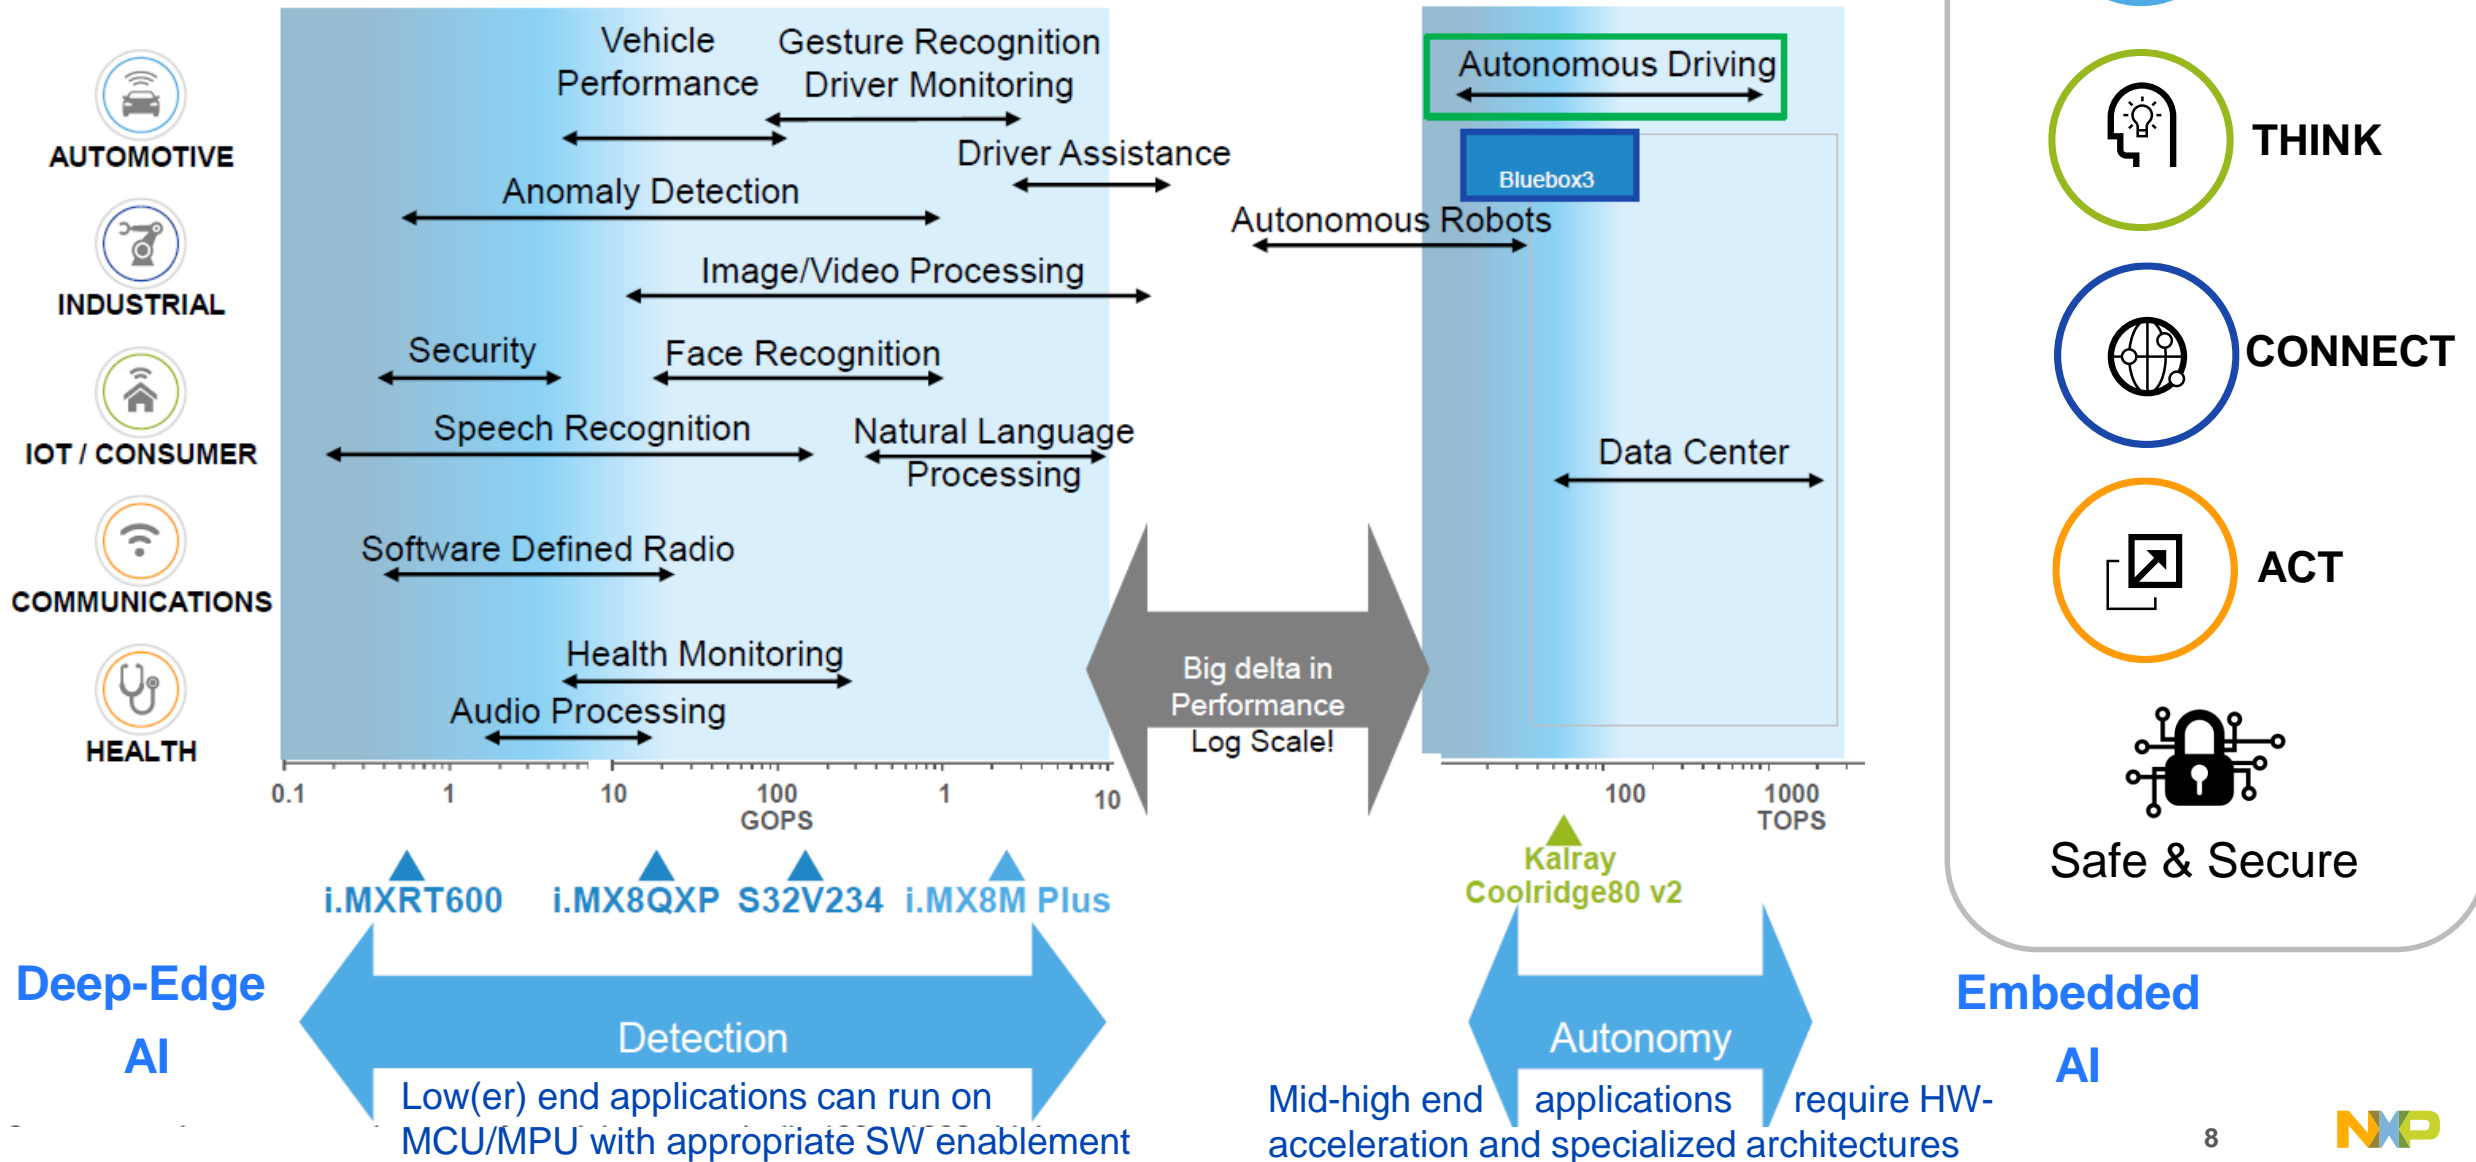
AUTOMOTIVE

INDUSTRIAL

IOT / CONSUMER

COMMUNICATIONS

HEALTH

Vehicle Performance

Gesture Recognition Driver Monitoring

Driver Assistance

Anomaly Detection

Image/Video Processing

Security

Face Recognition

Speech Recognition

Natural Language Processing

Software Defined Radio

Health Monitoring

Audio Processing

Autonomous Driving

Bluebox3

Autonomous Robots

Data Center

Big delta in Performance Log Scale!

0.1 1 10 100 GOPS 1 10

100 1000 TOPS

i.MXRT600 i.MX8QXP S32V234 i.MX8M Plus

Kalray Coolridge80 v2

THINK

CONNECT

ACT

Safe & Secure

Deep-Edge AI

Detection

Low(er) end applications can run on MCU/MPU with appropriate SW enablement

Autonomy

Mid-high end applications require HW-acceleration and specialized architectures

Embedded AI

8

NXP